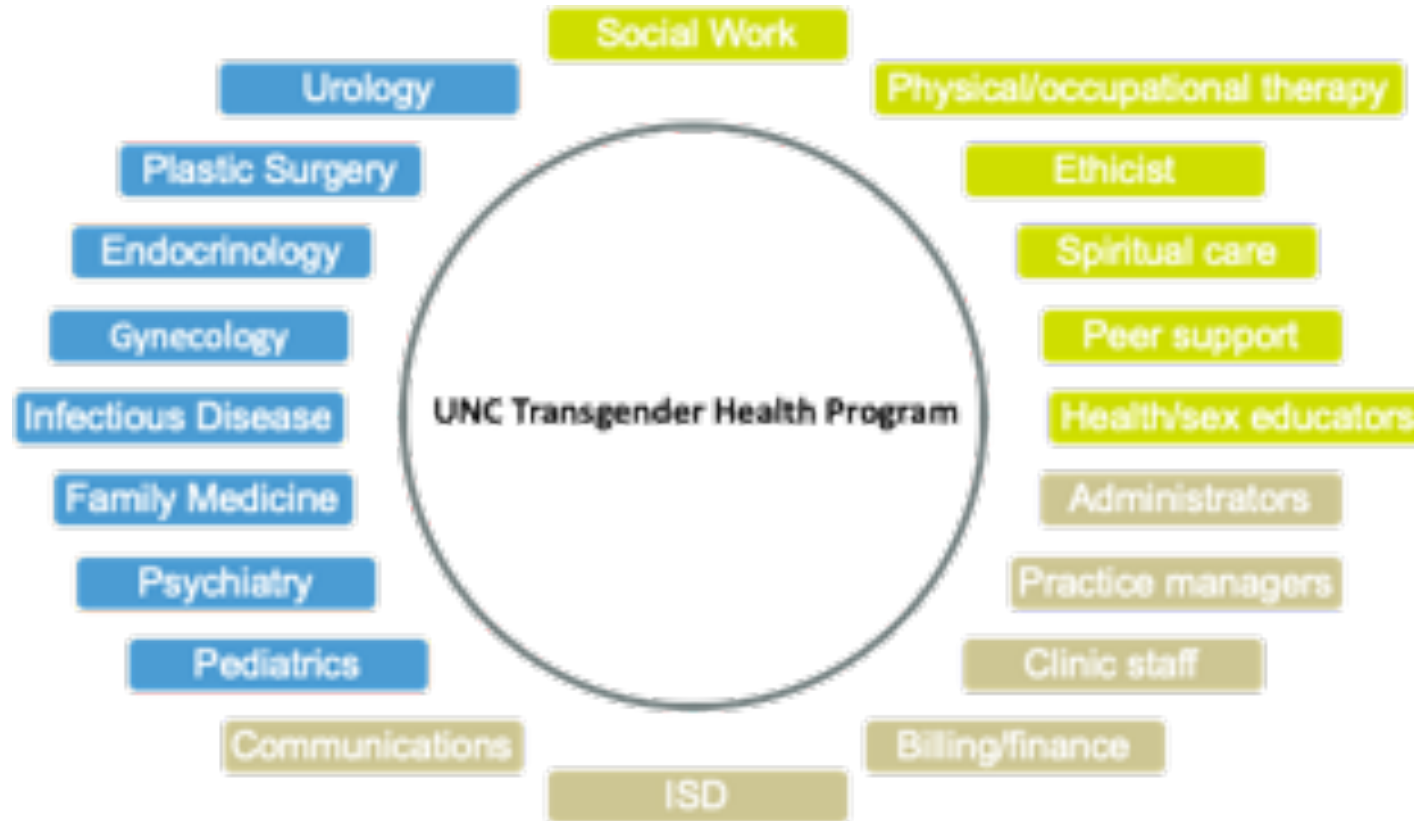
Social Work

Urology

Physical/occupational therapy

Plastic Surgery

Ethicist

Endocrinology

Spiritual care

Gynecology

Peer support

UNC Transgender Health Program

Infectious Disease

Health/sex educators

Family Medicine

Administrators

Psychiatry

Practice managers

Pediatrics

Clinic staff

Communications

Billing/finance

ISD